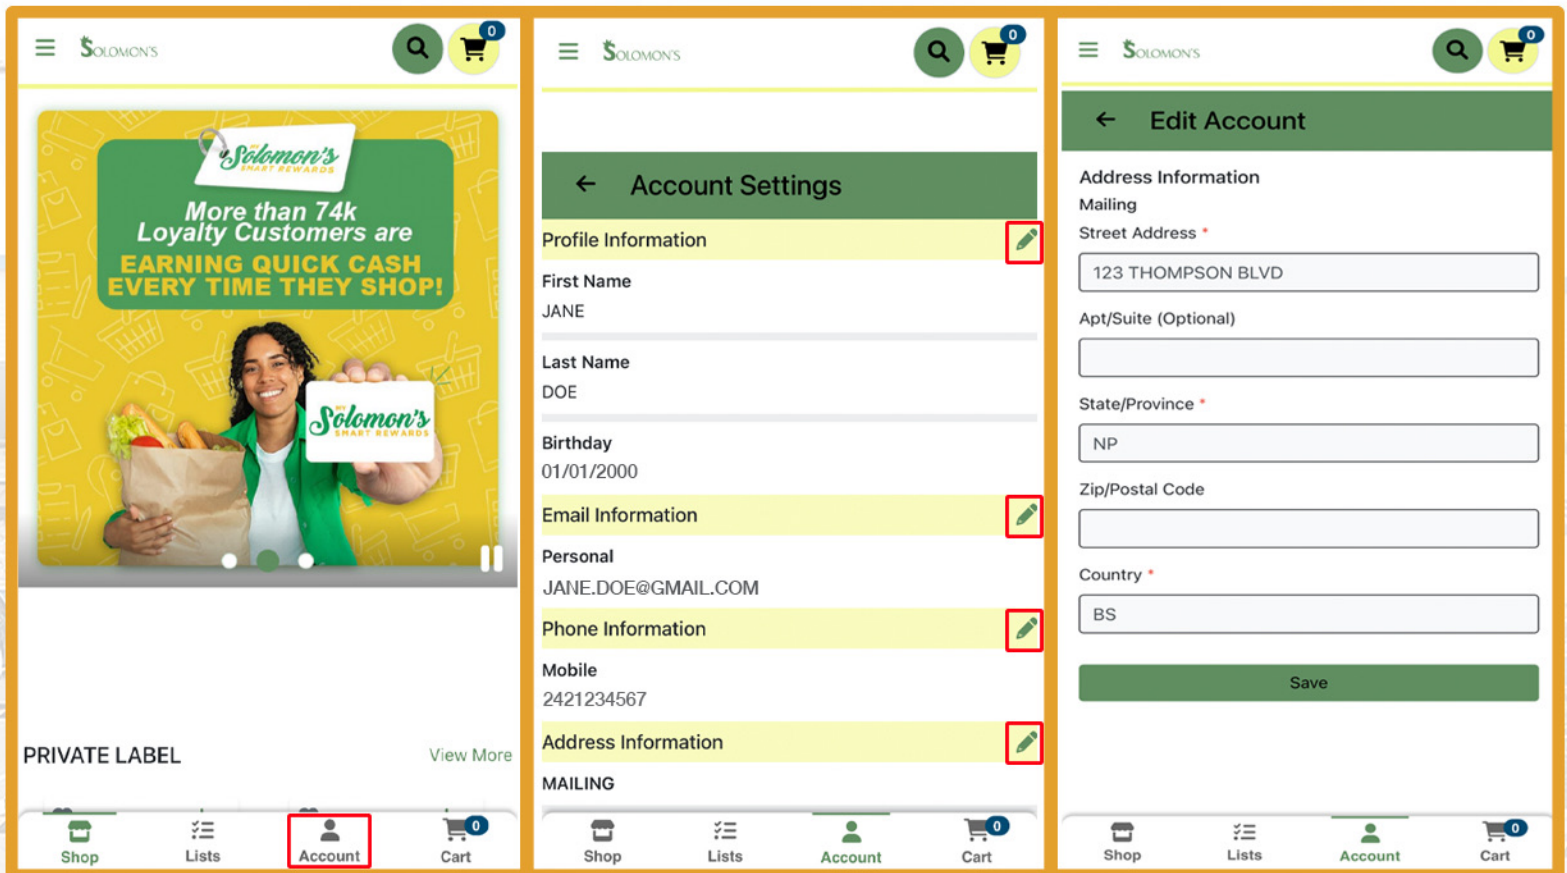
SOLOMON'S

0

Solomon's SMART REWARDS

More than 74k Loyalty Customers are

EARNING QUICK CASH EVERY TIME THEY SHOP!

Solomon's SMART REWARDS

PRIVATE LABEL

View More

Shop Lists Account Cart 0

SOLOMON'S

0

Account Settings

Profile Information

First Name
JANE

Last Name
DOE

Birthday
01/01/2000

Email Information

Personal
JANE.DOE@GMAIL.COM

Phone Information

Mobile
2421234567

Address Information

MAILING

Shop Lists Account Cart 0

SOLOMON'S

0

Edit Account

Address Information

Mailing

Street Address *
123 THOMPSON BLVD

Apt/Suite (Optional)

State/Province *
NP

Zip/Postal Code

Country *
BS

Save

Shop Lists Account Cart 0